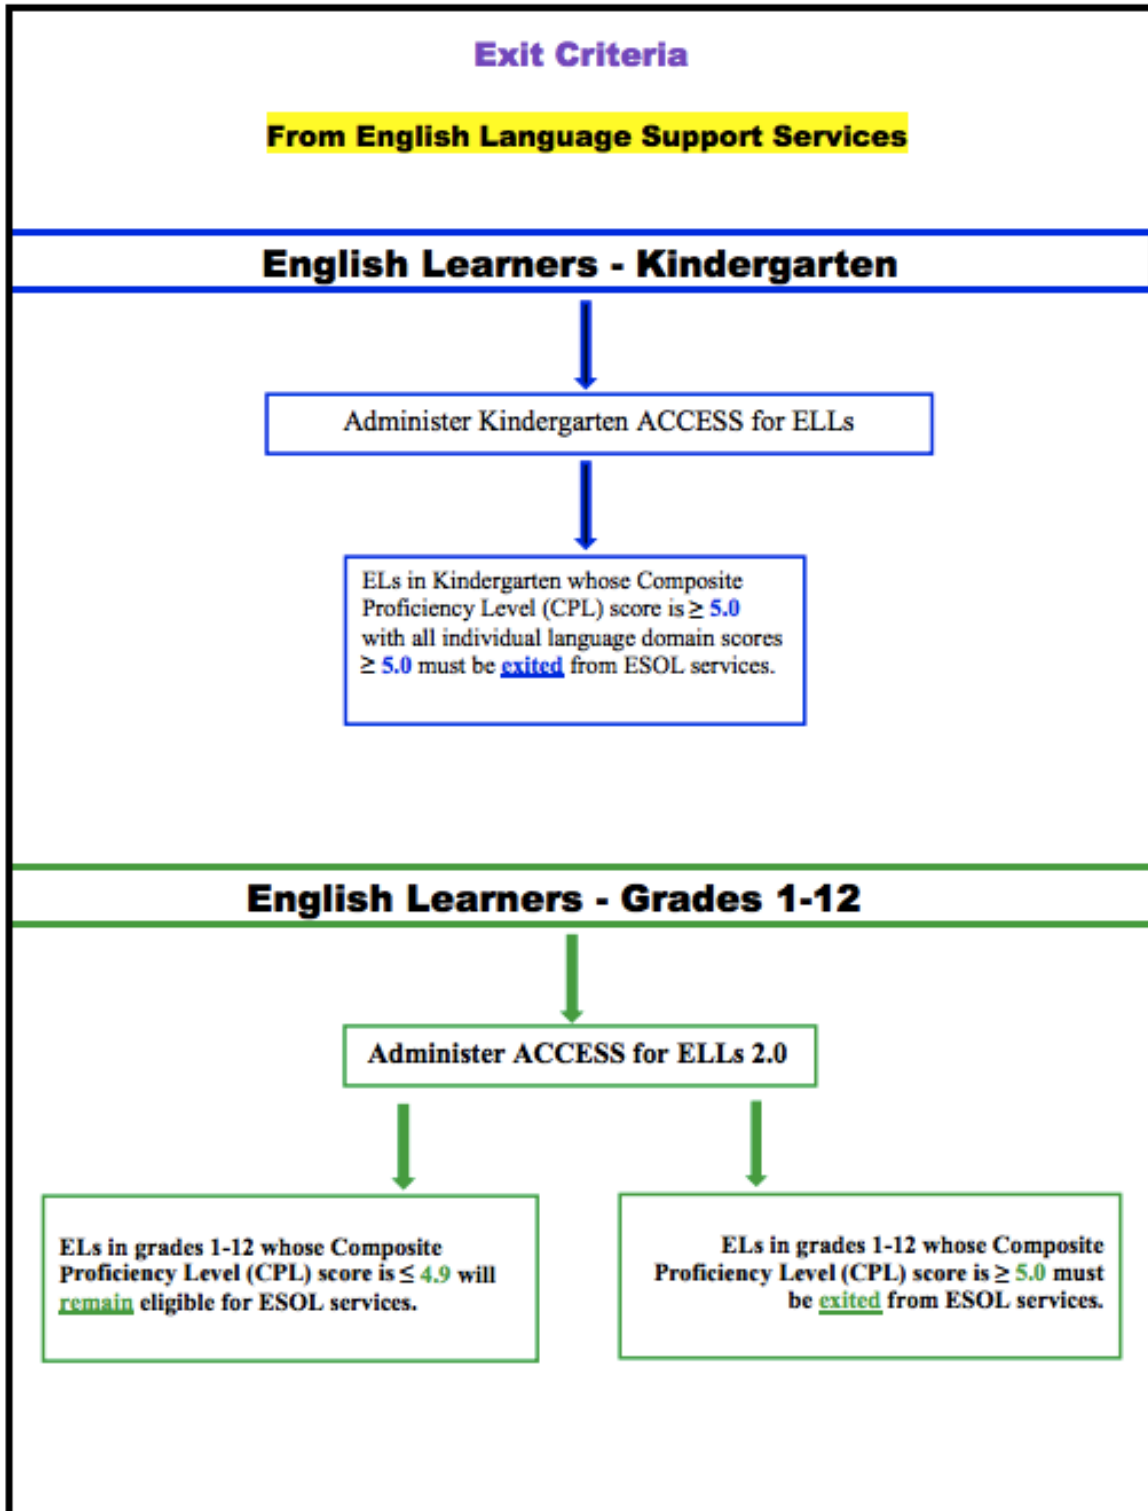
Exit Criteria

From English Language Support Services

English Learners - Kindergarten

Administer Kindergarten ACCESS for ELLs

ELs in Kindergarten whose Composite Proficiency Level (CPL) score is $\geq$ 5.0 with all individual language domain scores $\geq$ 5.0 must be exited from ESOL services.

English Learners - Grades 1-12

Administer ACCESS for ELLs 2.0

ELs in grades 1-12 whose Composite Proficiency Level (CPL) score is $\leq$ 4.9 will remain eligible for ESOL services.

ELs in grades 1-12 whose Composite Proficiency Level (CPL) score is $\geq$ 5.0 must be exited from ESOL services.